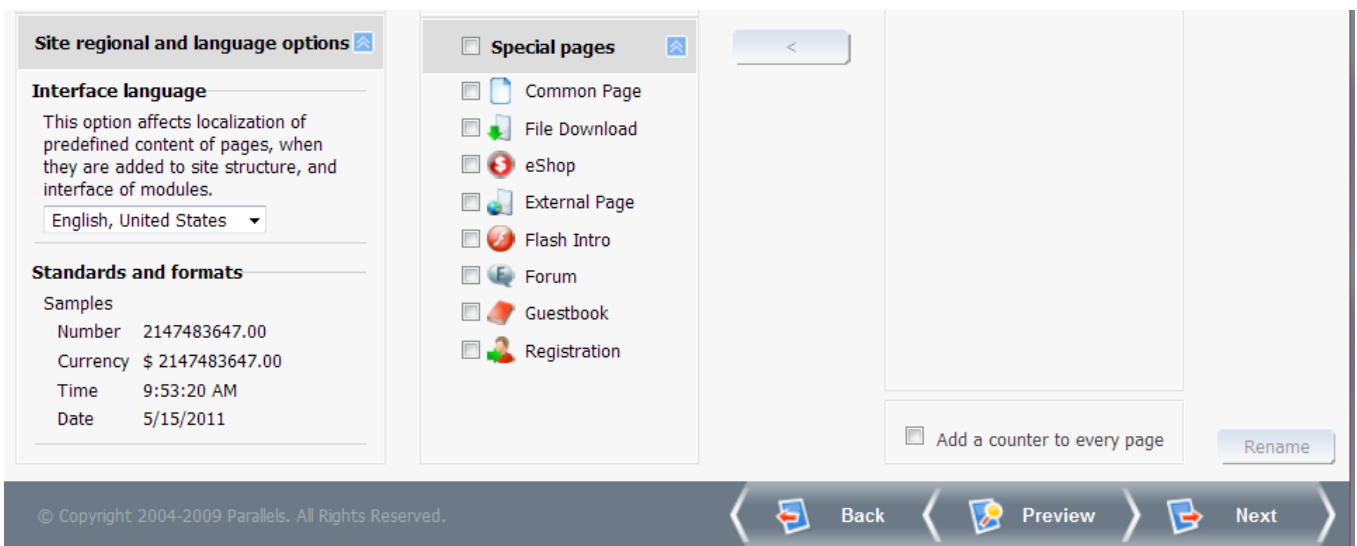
Site regional and language options

Interface language

This option affects localization of predefined content of pages, when they are added to site structure, and interface of modules.

English, United States

Standards and formats

Samples

| | |
|---|---|
| Number | 2147483647.00 |
| Currency | $ 2147483647.00 |
| Time | 9:53:20 AM |
| Date | 5/15/2011 |

Special pages

Common Page
File Download
eShop
External Page
Flash Intro
Forum
Guestbook
Registration

<

Add a counter to every page

Rename

© Copyright 2004-2009 Parallels. All Rights Reserved.

Back
Preview
Next